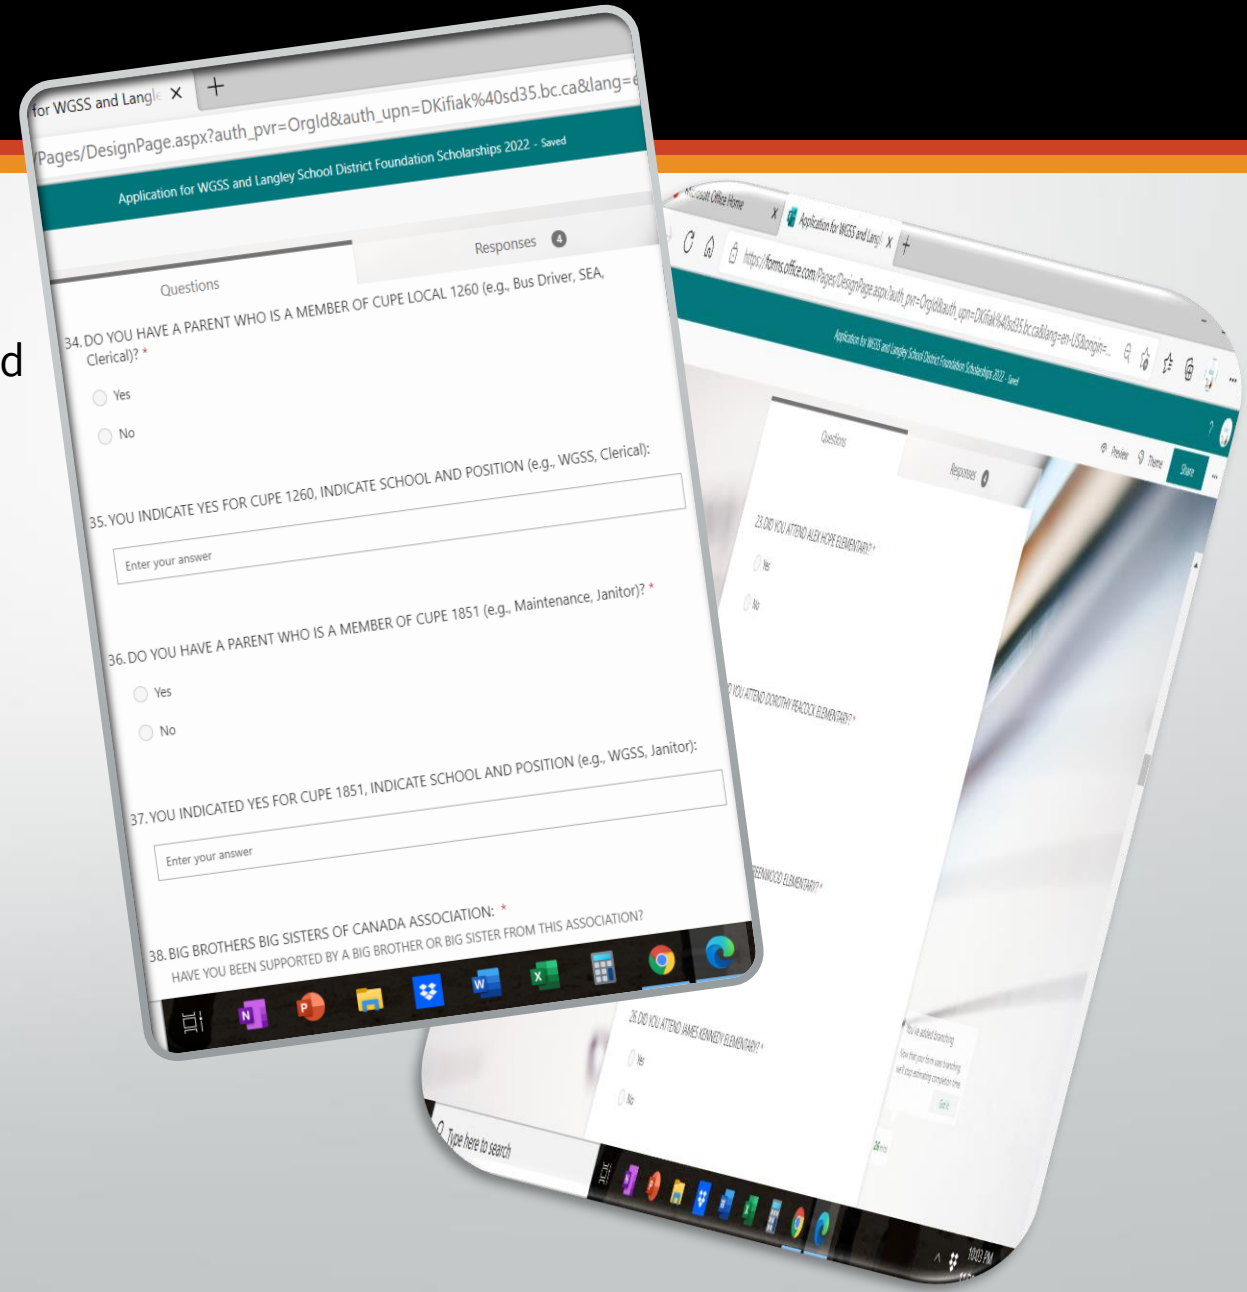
d

for WGSS and Langle ×
/Pages/DesignPage.aspx?auth_pvr=OrgId&auth_upn=DKifiak%40sd35.bc.ca&lang=
Application for WGSS and Langley School District Foundation Scholarships 2022 - Saved
Questions
Responses 4

34. DO YOU HAVE A PARENT WHO IS A MEMBER OF CUPE LOCAL 1260 (e.g., Bus Driver, SEA, Clerical)? *
Yes
No

35. YOU INDICATE YES FOR CUPE 1260, INDICATE SCHOOL AND POSITION (e.g., WGSS, Clerical):
Enter your answer

36. DO YOU HAVE A PARENT WHO IS A MEMBER OF CUPE 1851 (e.g., Maintenance, Janitor)? *
Yes
No

37. YOU INDICATED YES FOR CUPE 1851, INDICATE SCHOOL AND POSITION (e.g., WGSS, Janitor):
Enter your answer

38. BIG BROTHERS BIG SISTERS OF CANADA ASSOCIATION: *
HAVE YOU BEEN SUPPORTED BY A BIG BROTHER OR BIG SISTER FROM THIS ASSOCIATION?

Microsoft Office Home
Application for WGSS and Langl ×
https://forms.office.com/Pages/DesignPage.aspx?auth_pvr=OrgId&auth_upn=DKifiak%40sd35.bc.ca&lang=en-US&login=...
Application for WGSS and Langley School District Foundation Scholarships 2022 - Saved
Questions
Responses 4
Preview
Theme
Share
23. DID YOU ATTEND ALEX HOPE ELEMENTARY? *
Yes
No
YOU ATTEND DOROTHY PEACOCK ELEMENTARY? *
EENWOOD ELEMENTARY? *
26. DID YOU ATTEND JAMES KENNEDY ELEMENTARY? *
Yes
No
You've added branching
Got it
Type here to search
10:03 PM